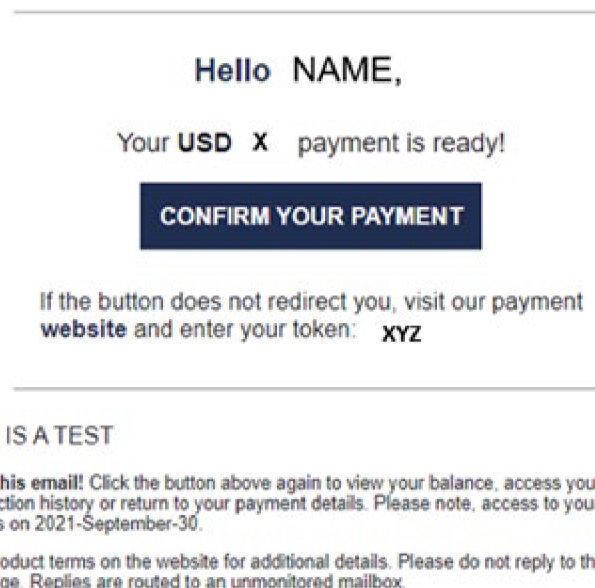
Hello NAME,

Your **USD X** payment is ready!

CONFIRM YOUR PAYMENT

If the button does not redirect you, visit our payment **website** and enter your token: XYZ

IS A TEST

his email! Click the button above again to view your balance, access you ction history or return to your payment details. Please note, access to you s on 2021-September-30.

oduct terms on the website for additional details. Please do not reply to th ge. Replies are routed to an unmonitored mailbox.